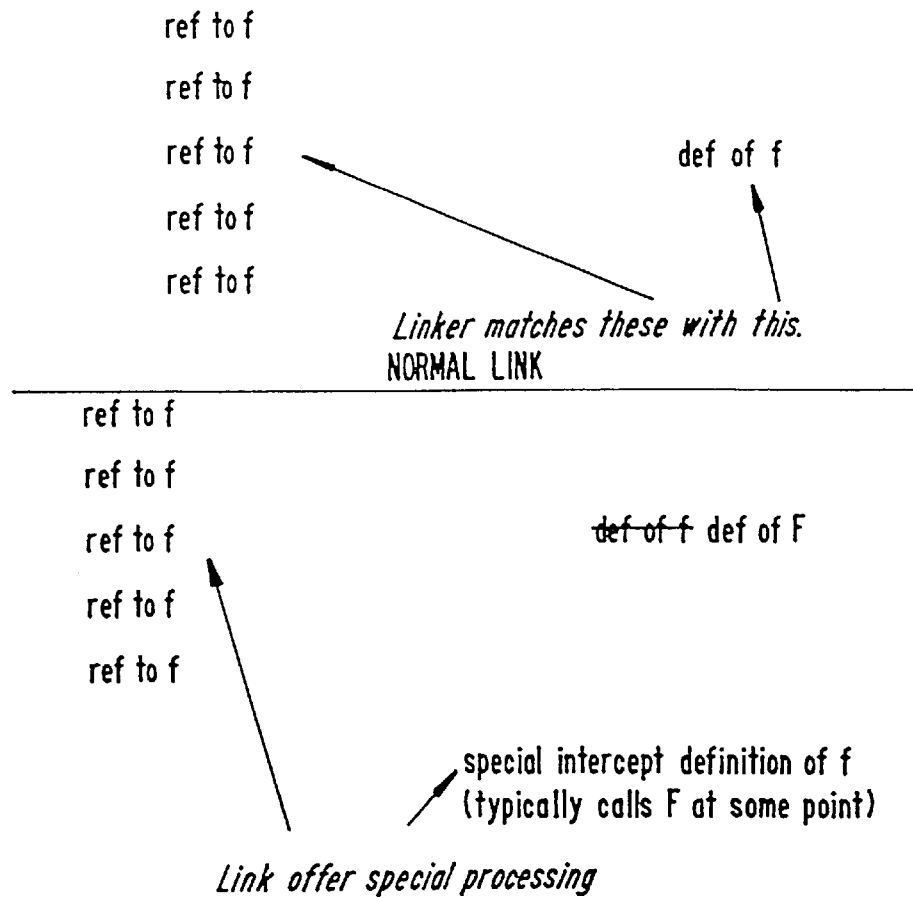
ref to f

ref to f

ref to f

def of f

ref to f

ref to f

Linker matches these with this.

NORMAL LINK

ref to f

ref to f

ref to f

~~def of f~~ def of F

ref to f

ref to f

special intercept definition of f (typically calls F at some point)

Link offer special processing